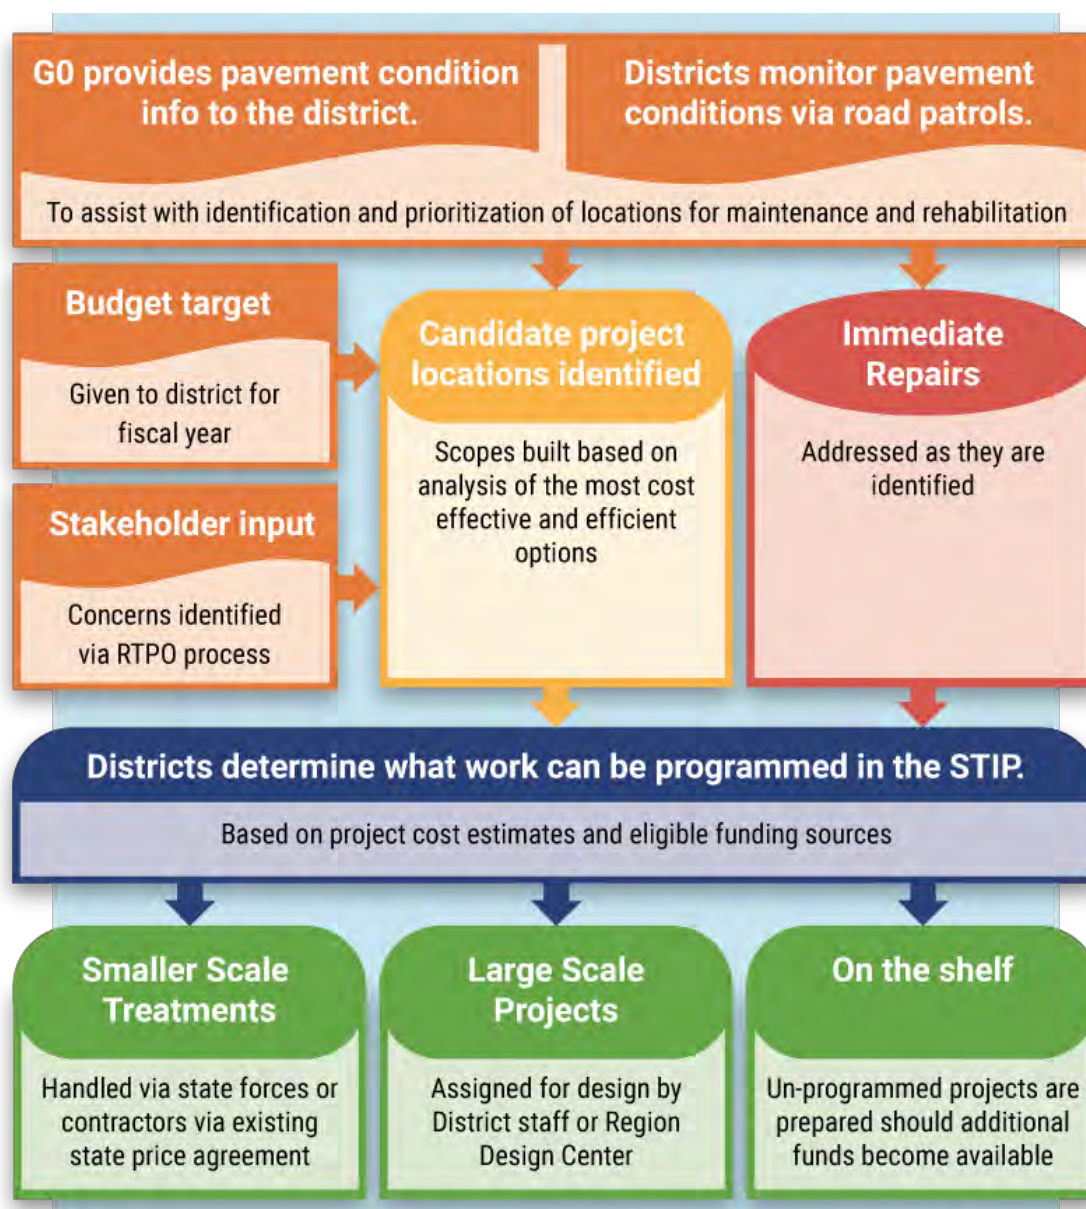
G0 provides pavement condition info to the district.

Districts monitor pavement conditions via road patrols.

To assist with identification and prioritization of locations for maintenance and rehabilitation

Budget target

Given to district for fiscal year

Stakeholder input

Concerns identified via RTPO process

Candidate project locations identified

Scopes built based on analysis of the most cost effective and efficient options

Immediate Repairs

Addressed as they are identified

Districts determine what work can be programmed in the STIP.

Based on project cost estimates and eligible funding sources

Smaller Scale Treatments

Handled via state forces or contractors via existing state price agreement

Large Scale Projects

Assigned for design by District staff or Region Design Center

On the shelf

Un-programmed projects are prepared should additional funds become available